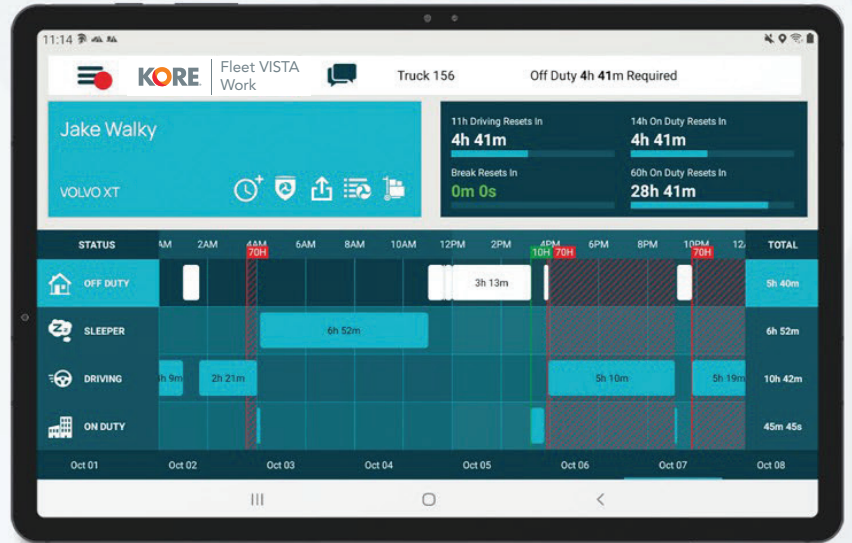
11:14

KORE Fleet VISTA Work

Truck 156

Off Duty 4h 41m Required

Jake Walky

VOLVO XT

11h Driving Resets In
4h 41m

14h On Duty Resets In
4h 41m

Break Resets In
0m 0s

60h On Duty Resets In
28h 41m

| STATUS | AM 2AM 4AM 6AM 8AM 10AM 12PM 2PM 4PM 6PM 8PM 10PM 12 | TOTAL |
|---|---|---|
| OFF DUTY | 3h 13m | 5h 40m |
| SLEEPER | 6h 52m | 6h 52m |
| DRIVING | h 9m 2h 21m 5h 10m 5h 19m | 10h 42m |
| ON DUTY | | 45m 45s |

70H 10H 70H 70H

Oct 01 Oct 02 Oct 03 Oct 04 Oct 05 Oct 06 Oct 07 Oct 08